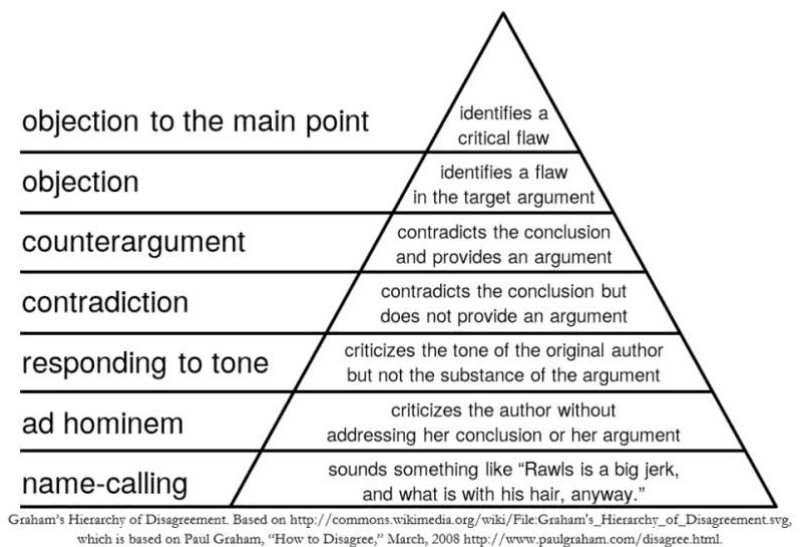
objection to the main point
identifies a critical flaw

objection
identifies a flaw in the target argument

counterargument
contradicts the conclusion and provides an argument

contradiction
contradicts the conclusion but does not provide an argument

responding to tone
criticizes the tone of the original author but not the substance of the argument

ad hominem
criticizes the author without addressing her conclusion or her argument

name-calling
sounds something like "Rawls is a big jerk, and what is with his hair, anyway."

Graham's Hierarchy of Disagreement. Based on http://commons.wikimedia.org/wiki/File:Graham's_Hierarchy_of_Disagreement.svg, which is based on Paul Graham, "How to Disagree," March, 2008 http://www.paulgraham.com/disagree.html.